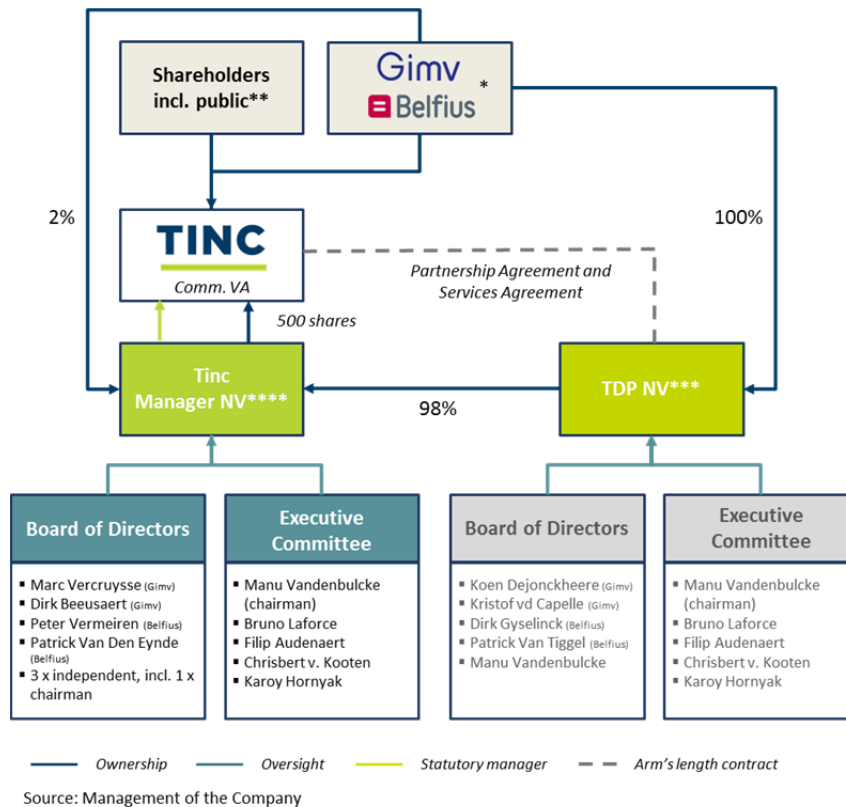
Shareholders incl. public**

Gimv

Belfius

*

2%

100%

TINC

Comm. VA

Partnership Agreement and Services Agreement

500 shares

Tinc Manager NV****

98%

TDP NV***

Board of Directors

- Marc Vercruysse (Gimv)
- Dirk Beeusaert (Gimv)
- Peter Vermeiren (Belfius)
- Patrick Van Den Eynde (Belfius)
- 3 x independent, incl. 1 x chairman

Executive Committee

- Manu Vandenbulcke (chairman)
- Bruno Laforce
- Filip Audenaert
- Chrisbert v. Kooten
- Karoy Hornyak

Board of Directors

- Koen Dejonckheere (Gimv)
- Kristof vd Capelle (Gimv)
- Dirk Gyselinck (Belfius)
- Patrick Van Tiggel (Belfius)
- Manu Vandenbulcke

Executive Committee

- Manu Vandenbulcke (chairman)
- Bruno Laforce
- Filip Audenaert
- Chrisbert v. Kooten
- Karoy Hornyak

Ownership Oversight Statutory manager Arm's length contract

Source: Management of the Company